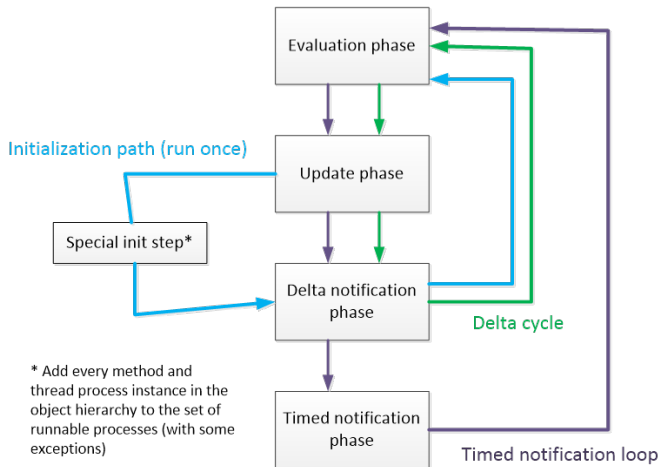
Evaluation phase

Initialization path (run once)

Update phase

Special init step*

Delta notification phase

Delta cycle

* Add every method and thread process instance in the object hierarchy to the set of runnable processes (with some exceptions)

Timed notification phase

Timed notification loop